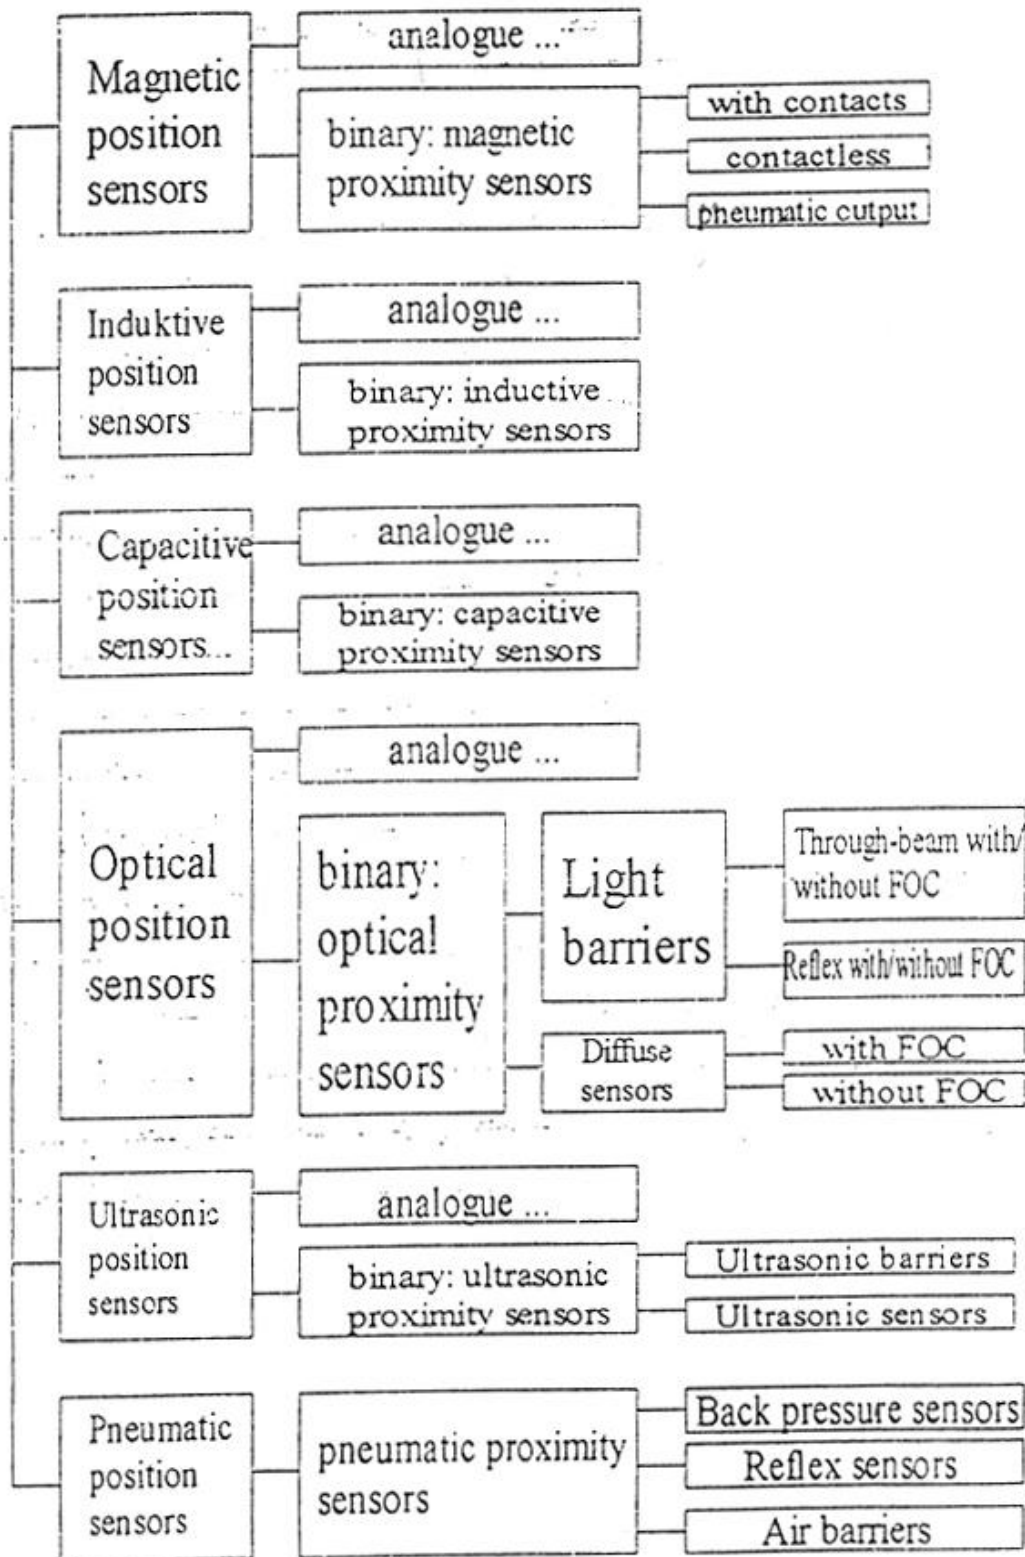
Magnetic position sensors

analogue ...

binary: magnetic proximity sensors

with contacts

contactless

pheumatic cutput

Induktive position sensors

analogue ...

binary: inductive proximity sensors

Capacitive position sensors...

analogue ...

binary: capacitive proximity sensors

Optical position sensors

analogue ...

binary: optical proximity sensors

Light barriers

Through-beam with/ without FOC

Reflex with/without FOC

Diffuse sensors

with FOC

without FOC

Ultrasonic position sensors

analogue ...

binary: ultrasonic proximity sensors

Ultrasonic barriers

Ultrasonic sensors

Pneumatic position sensors

pneumatic proximity sensors

Back pressure sensors

Reflex sensors

Air barriers